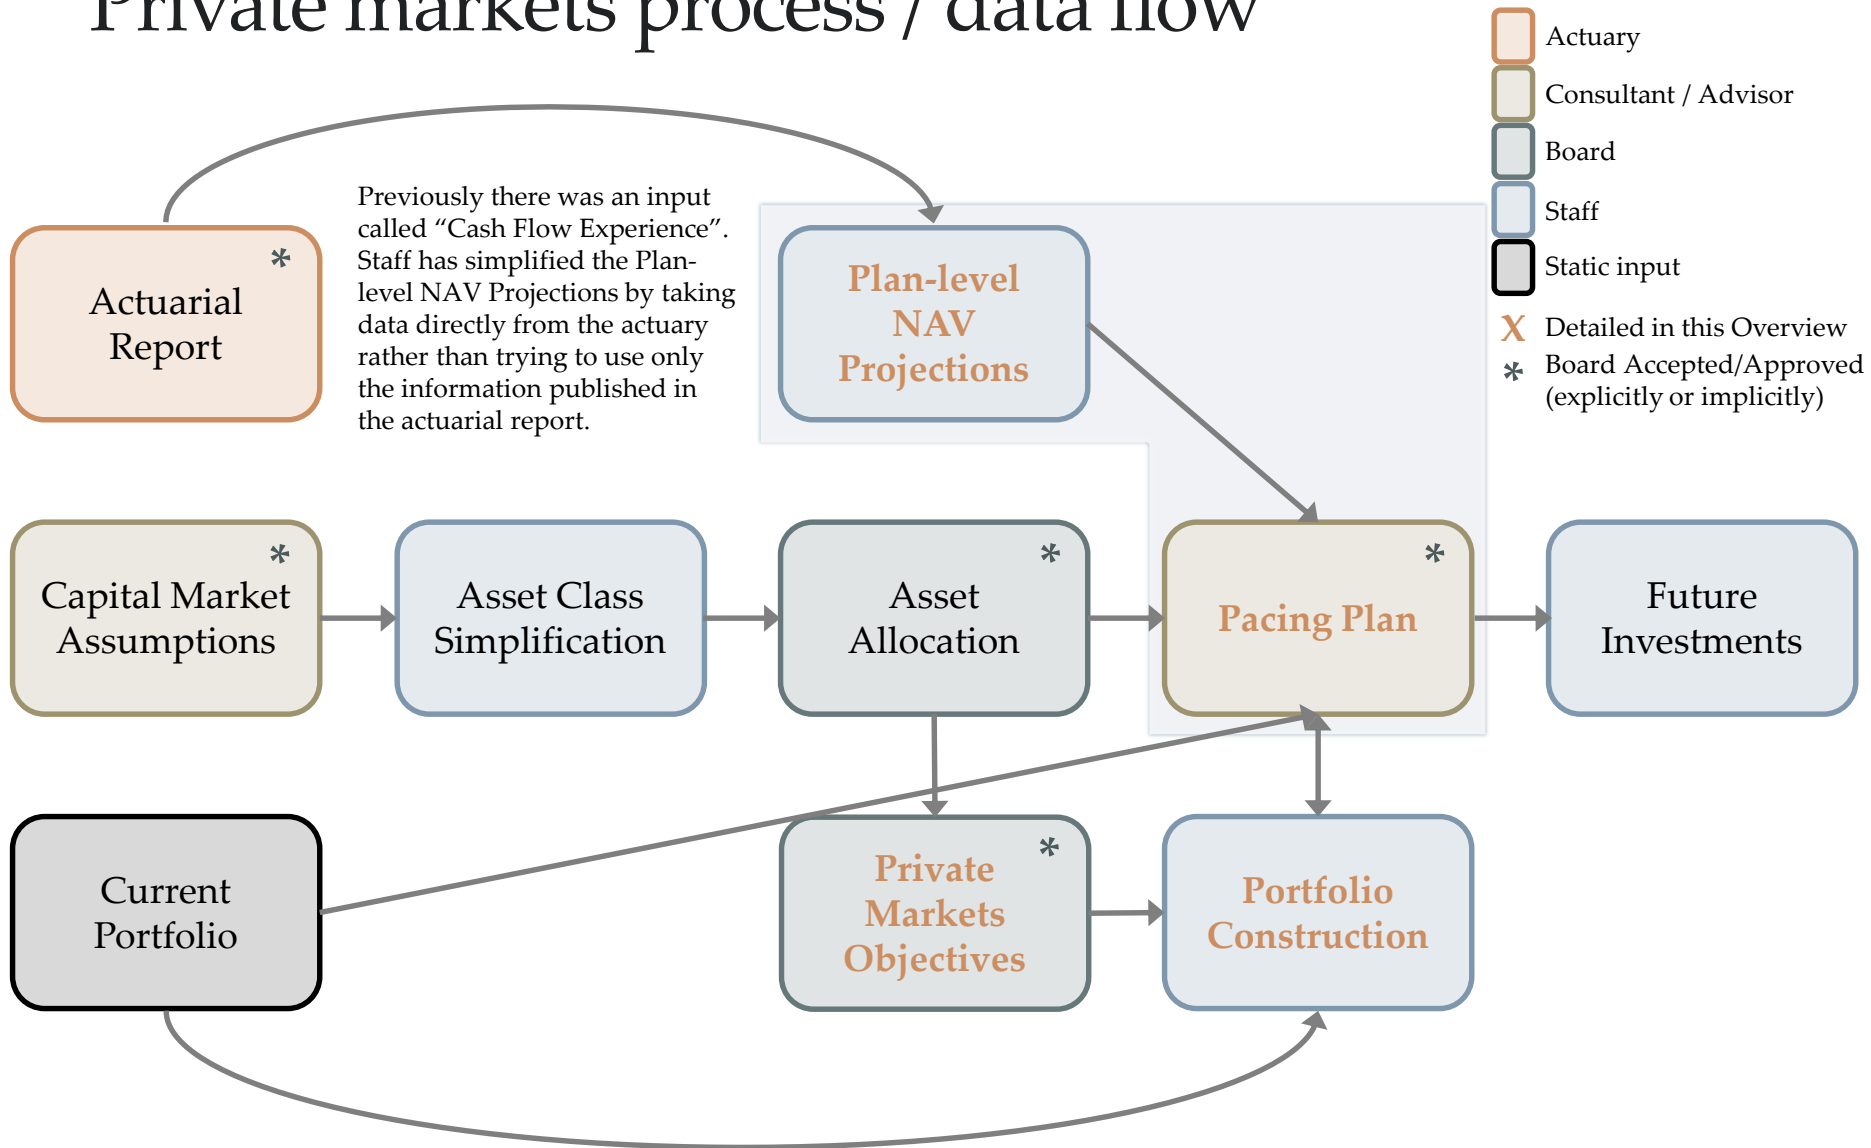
Private markets process / data flow

Actuary
Consultant / Advisor
Board
Staff
Static input
X Detailed in this Overview
* Board Accepted/Approved (explicitly or implicitly)

*
Actuarial Report

Previously there was an input called "Cash Flow Experience". Staff has simplified the Plan-level NAV Projections by taking data directly from the actuary rather than trying to use only the information published in the actuarial report.

Plan-level NAV Projections

*
Capital Market Assumptions

Asset Class Simplification

*
Asset Allocation

*
Pacing Plan

Future Investments

Current Portfolio

*
Private Markets Objectives

Portfolio Construction